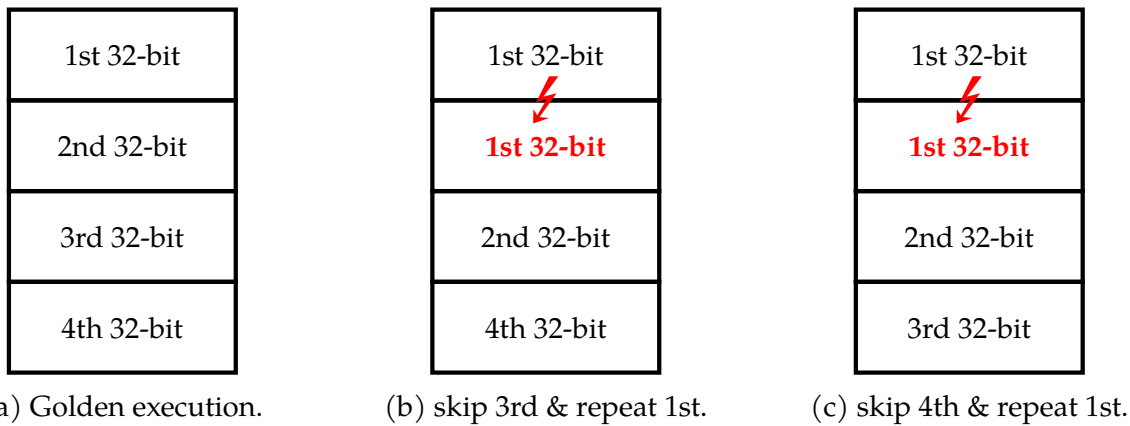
| 1st 32-bit |
|---|
| 2nd 32-bit |
| 3rd 32-bit |
| 4th 32-bit |

a) Golden execution.

| 1st 32-bit |
|---|
| **1st 32-bit** |
| 2nd 32-bit |
| 4th 32-bit |

(b) skip 3rd & repeat 1st.

| 1st 32-bit |
|---|
| **1st 32-bit** |
| 2nd 32-bit |
| 3rd 32-bit |

(c) skip 4th & repeat 1st.